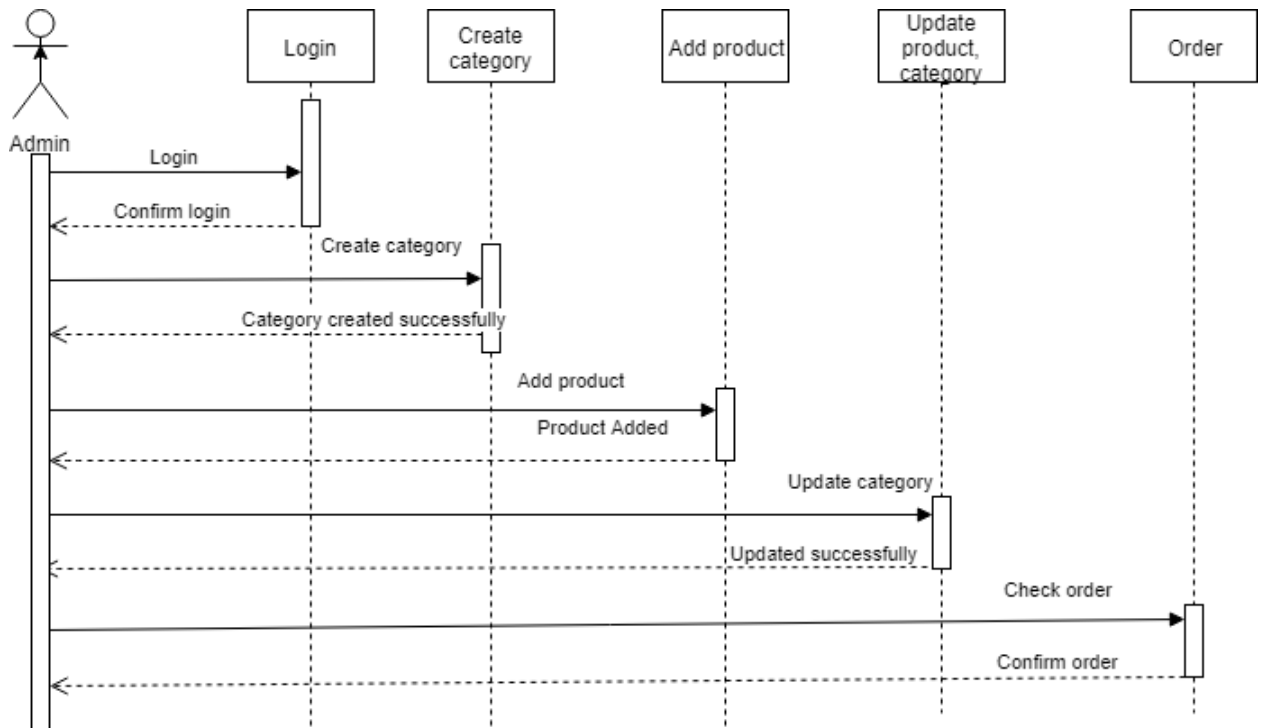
Admin

Login

Create category

Add product

Update product, category

Order

Login

Confirm login

Create category

Category created successfully

Add product

Product Added

Update category

Updated successfully

Check order

Confirm order